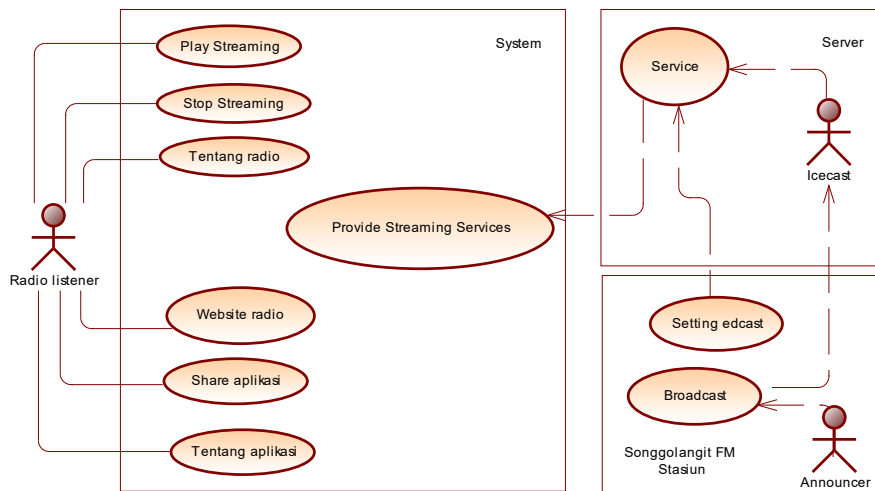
System

Play Streaming

Stop Streaming

Tentang radio

Provide Streaming Services

Radio listener

Website radio

Share aplikasi

Tentang aplikasi

Server

Service

Icecast

Setting edcast

Broadcast

Songgolangit FM Stasiun

Announcer